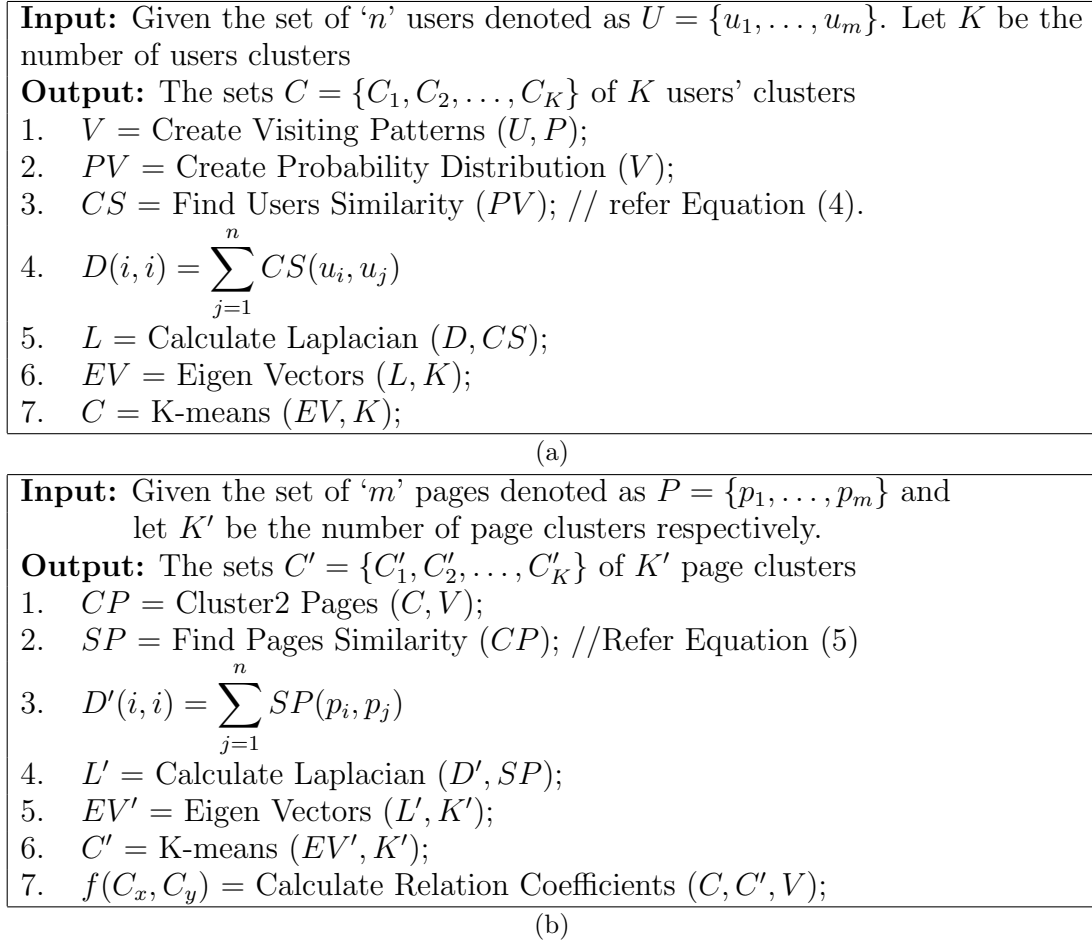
**Input:** Given the set of '$n$' users denoted as $U = \{u_1, \ldots, u_m\}$. Let $K$ be the number of users clusters
**Output:** The sets $C = \{C_1, C_2, \ldots, C_K\}$ of $K$ users' clusters
1. $V$ = Create Visiting Patterns $(U, P)$;
2. $PV$ = Create Probability Distribution $(V)$;
3. $CS$ = Find Users Similarity $(PV)$; // refer Equation (4).
4. $D(i,i) = \sum_{j=1}^{n} CS(u_i, u_j)$
5. $L$ = Calculate Laplacian $(D, CS)$;
6. $EV$ = Eigen Vectors $(L, K)$;
7. $C$ = K-means $(EV, K)$;

(a)

**Input:** Given the set of '$m$' pages denoted as $P = \{p_1, \ldots, p_m\}$ and let $K'$ be the number of page clusters respectively.
**Output:** The sets $C' = \{C'_1, C'_2, \ldots, C'_K\}$ of $K'$ page clusters
1. $CP$ = Cluster2 Pages $(C, V)$;
2. $SP$ = Find Pages Similarity $(CP)$; //Refer Equation (5)
3. $D'(i,i) = \sum_{j=1}^{n} SP(p_i, p_j)$
4. $L'$ = Calculate Laplacian $(D', SP)$;
5. $EV'$ = Eigen Vectors $(L', K')$;
6. $C'$ = K-means $(EV', K')$;
7. $f(C_x, C_y)$ = Calculate Relation Coefficients $(C, C', V)$;

(b)